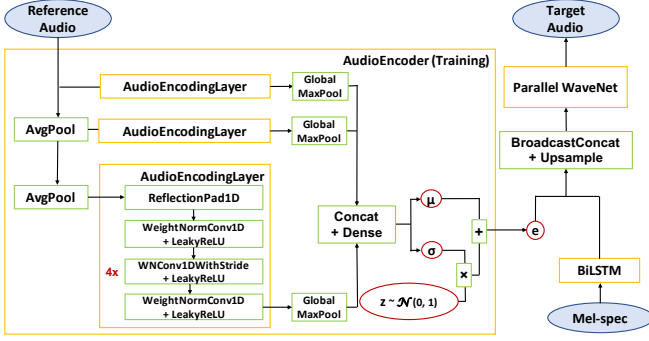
Reference Audio

Target Audio

AudioEncoder (Training)

AudioEncodingLayer

Global MaxPool

Parallel WaveNet

AvgPool

AudioEncodingLayer

Global MaxPool

BroadcastConcat + Upsample

AudioEncodingLayer

AvgPool

ReflectionPad1D

WeightNormConv1D + LeakyReLU

Concat + Dense

μ

+

e

4x

WNConv1DWithStride + LeakyReLU

σ

×

BiLSTM

WeightNormConv1D + LeakyReLU

Global MaxPool

$z \sim \mathcal{N}(0, 1)$

Mel-spec